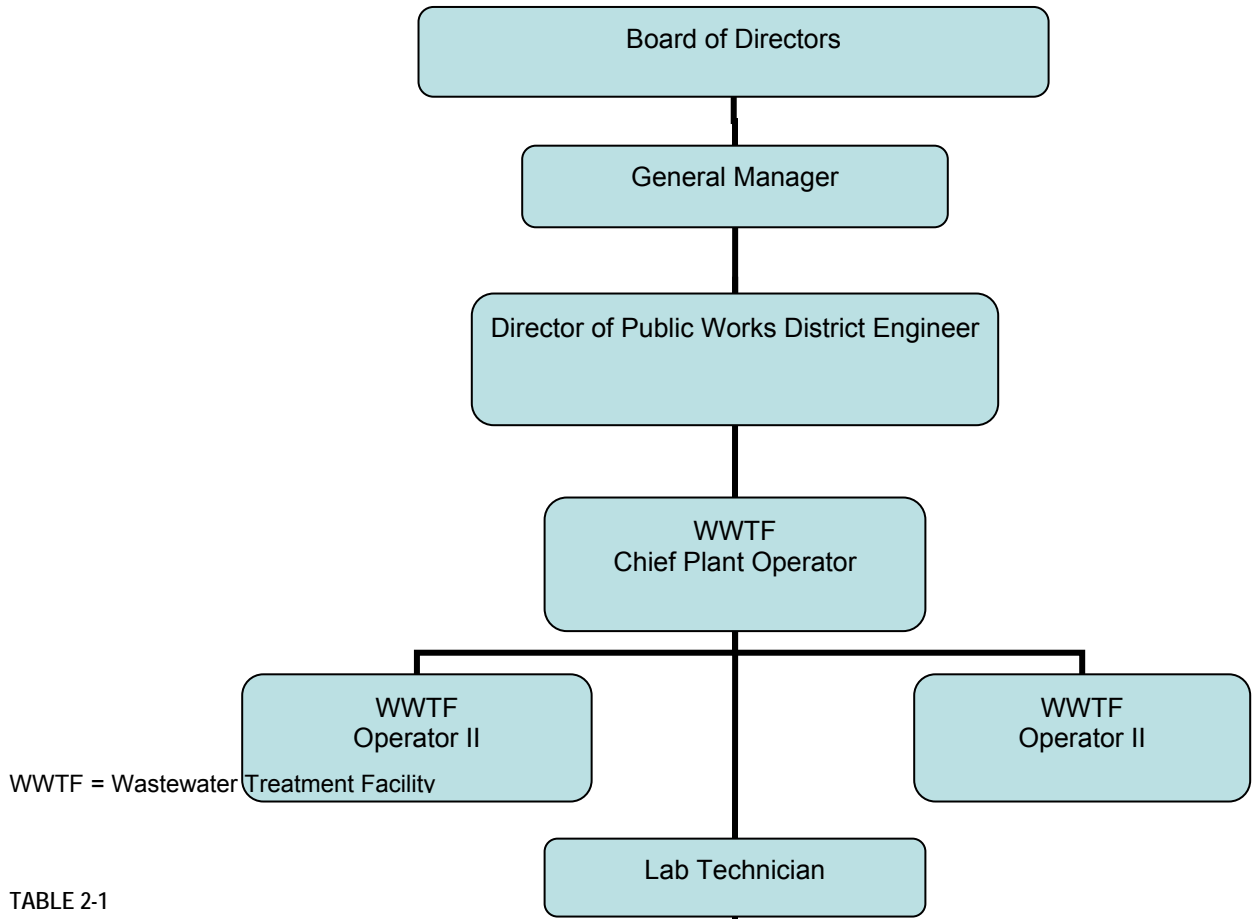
Board of Directors

General Manager

Director of Public Works District Engineer

WWTF
Chief Plant Operator

WWTF
Operator II

WWTF
Operator II

WWTF = Wastewater Treatment Facility

Lab Technician

TABLE 2-1